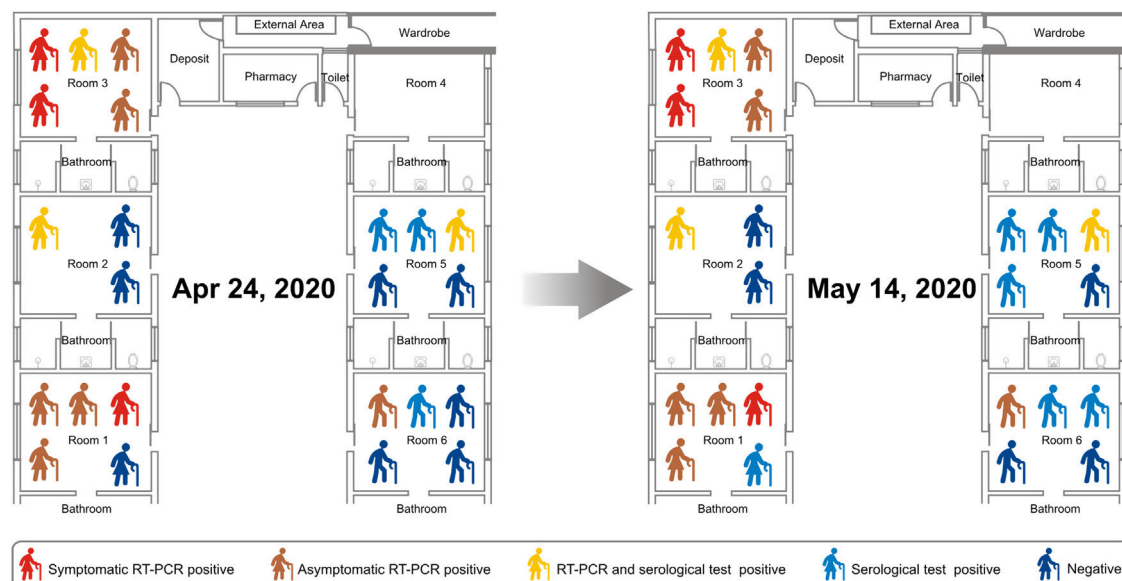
External Area
Wardrobe
Deposit
Pharmacy
Toilet
Room 3
Room 4
Bathroom
Bathroom
Room 2
Room 5
Apr 24, 2020
Bathroom
Bathroom
Room 1
Room 6
Bathroom
Bathroom

External Area
Wardrobe
Deposit
Pharmacy
Toilet
Room 3
Room 4
Bathroom
Bathroom
Room 2
Room 5
May 14, 2020
Bathroom
Bathroom
Room 1
Room 6
Bathroom
Bathroom

Symptomatic RT-PCR positive
Asymptomatic RT-PCR positive
RT-PCR and serological test positive
Serological test positive
Negative